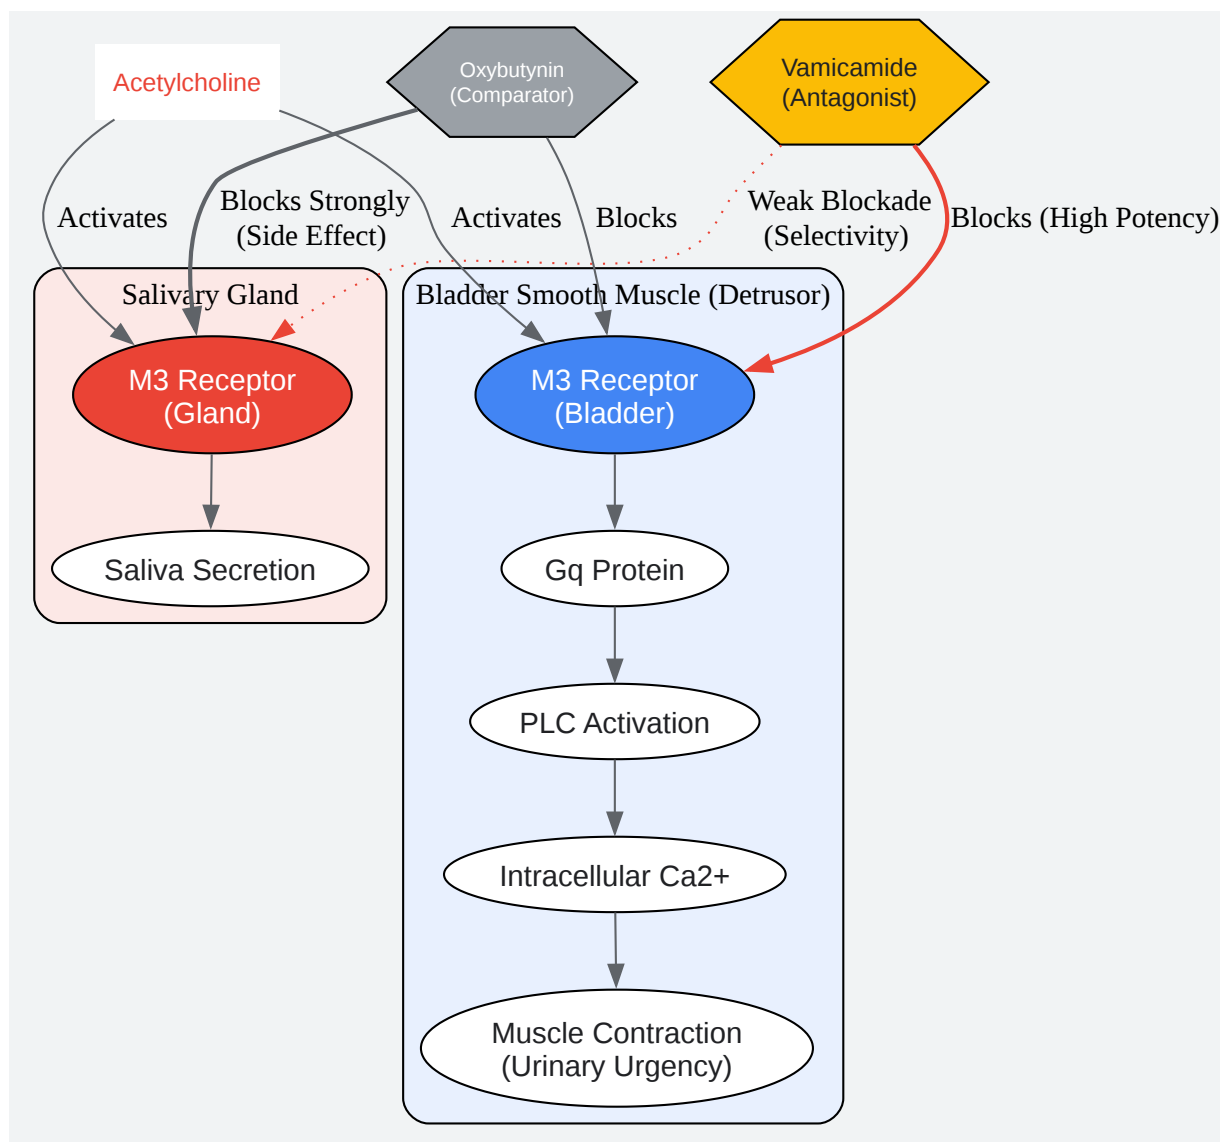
Acetylcholine

Oxybutynin
(Comparator)

Vamicamide
(Antagonist)

Activates

Blocks Strongly
(Side Effect)

Activates

Blocks

Weak Blockade
(Selectivity)

Blocks (High Potency)

Salivary Gland

M3 Receptor
(Gland)

Saliva Secretion

Bladder Smooth Muscle (Detrusor)

M3 Receptor
(Bladder)

Gq Protein

PLC Activation

Intracellular Ca2+

Muscle Contraction
(Urinary Urgency)